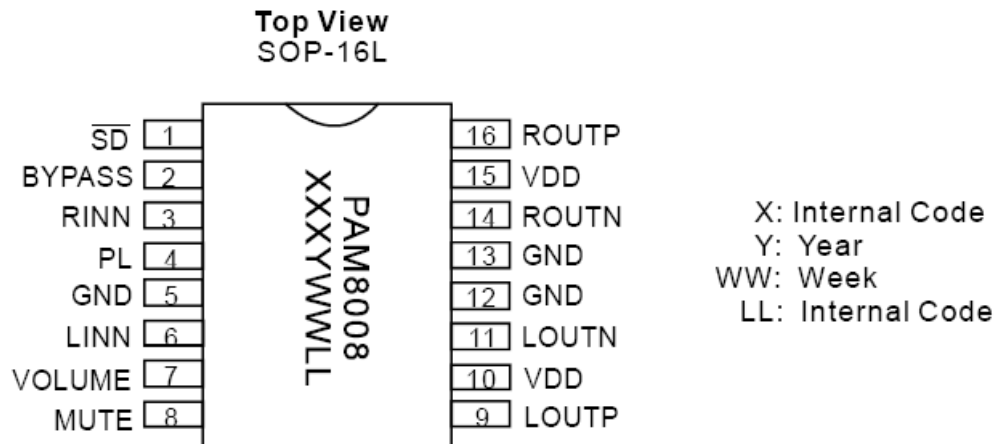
Top View
SOP-16L

$\overline{SD}$ 1
BYPASS 2
RINN 3
PL 4
GND 5
LINN 6
VOLUME 7
MUTE 8

PAM8008
XXXYWWLL

16 ROUTP
15 VDD
14 ROUTN
13 GND
12 GND
11 LOUTN
10 VDD
9 LOUTP

X: Internal Code
Y: Year
WW: Week
LL: Internal Code